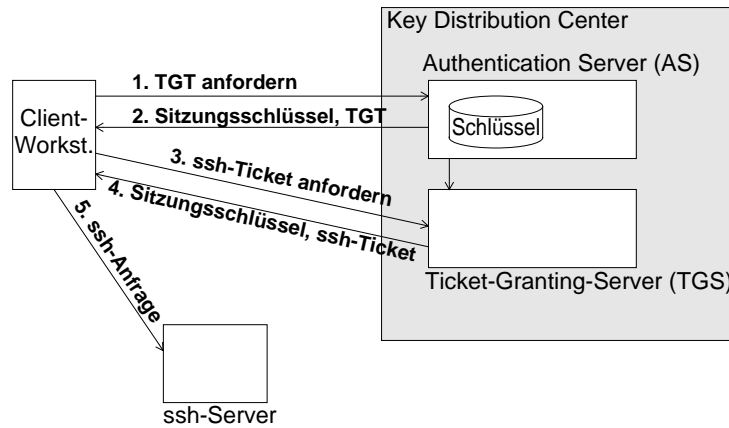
Key Distribution Center

Authentication Server (AS)

Client-Workst.

1. TGT anfordern

2. Sitzungsschlüssel, TGT

Schlüssel

3. ssh-Ticket anfordern

4. Sitzungsschlüssel, ssh-Ticket

5. ssh-Anfrage

Ticket-Granting-Server (TGS)

ssh-Server